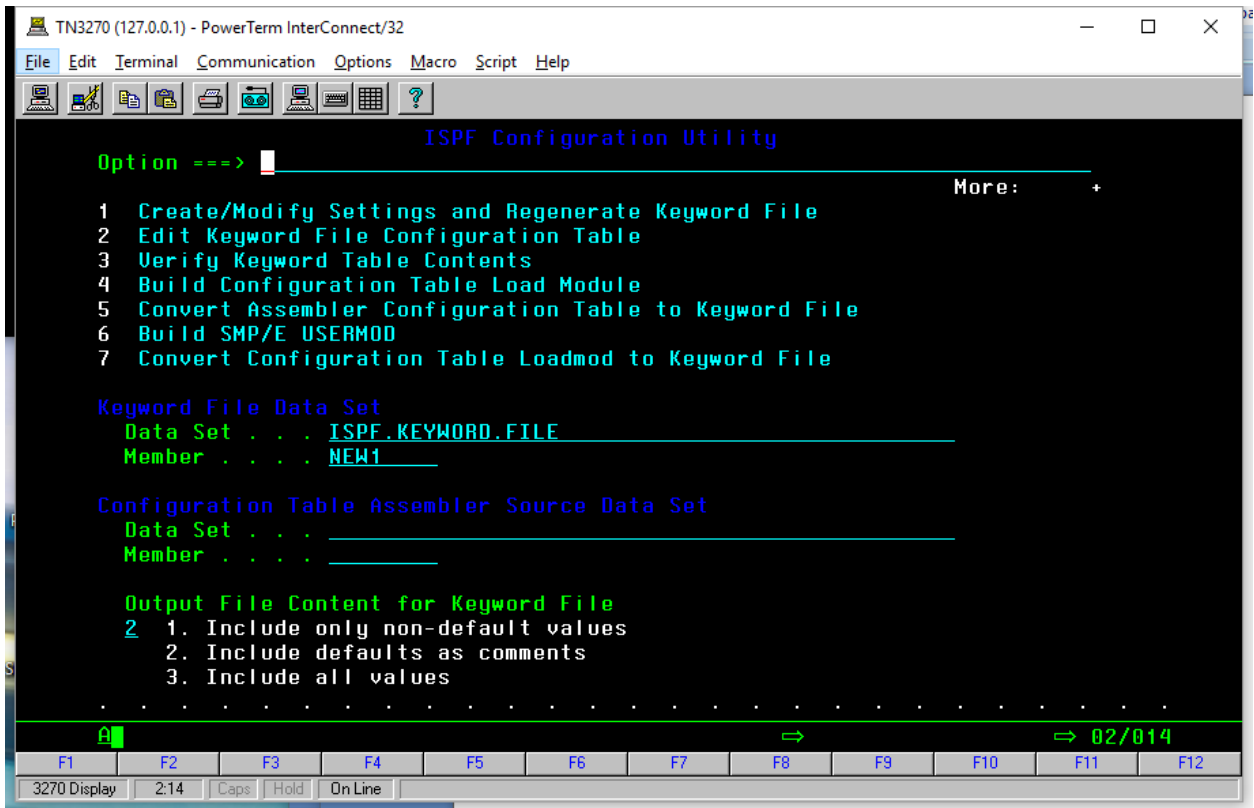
TN3270 (127.0.0.1) - PowerTerm InterConnect/32

File Edit Terminal Communication Options Macro Script Help

ISPF Configuration Utility
Option ===>
More: +

1 Create/Modify Settings and Regenerate Keyword File
2 Edit Keyword File Configuration Table
3 Verify Keyword Table Contents
4 Build Configuration Table Load Module
5 Convert Assembler Configuration Table to Keyword File
6 Build SMP/E USERMOD
7 Convert Configuration Table Loadmod to Keyword File

Keyword File Data Set
Data Set . . . ISPF.KEYWORD.FILE
Member . . . . NEW1

Configuration Table Assembler Source Data Set
Data Set . . .
Member . . . .

Output File Content for Keyword File
2 1. Include only non-default values
2. Include defaults as comments
3. Include all values

A
⇨ 02/014

F1 F2 F3 F4 F5 F6 F7 F8 F9 F10 F11 F12

3270 Display 2:14 Caps Hold On Line